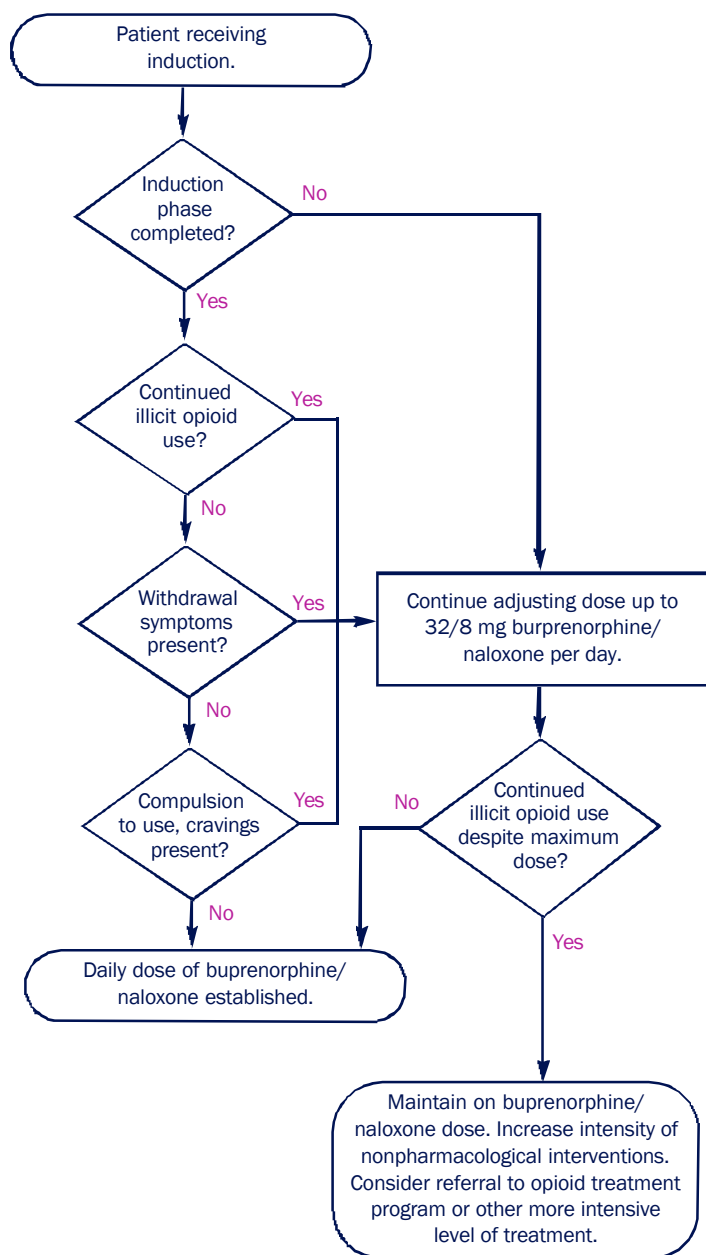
Patient receiving induction.

Induction phase completed?

No

Yes

Continued illicit opioid use?

Yes

No

Withdrawal symptoms present?

Yes

Continue adjusting dose up to 32/8 mg buprenorphine/ naloxone per day.

No

Compulsion to use, cravings present?

Yes

No

Continued illicit opioid use despite maximum dose?

No

Daily dose of buprenorphine/ naloxone established.

Yes

Maintain on buprenorphine/ naloxone dose. Increase intensity of nonpharmacological interventions. Consider referral to opioid treatment program or other more intensive level of treatment.